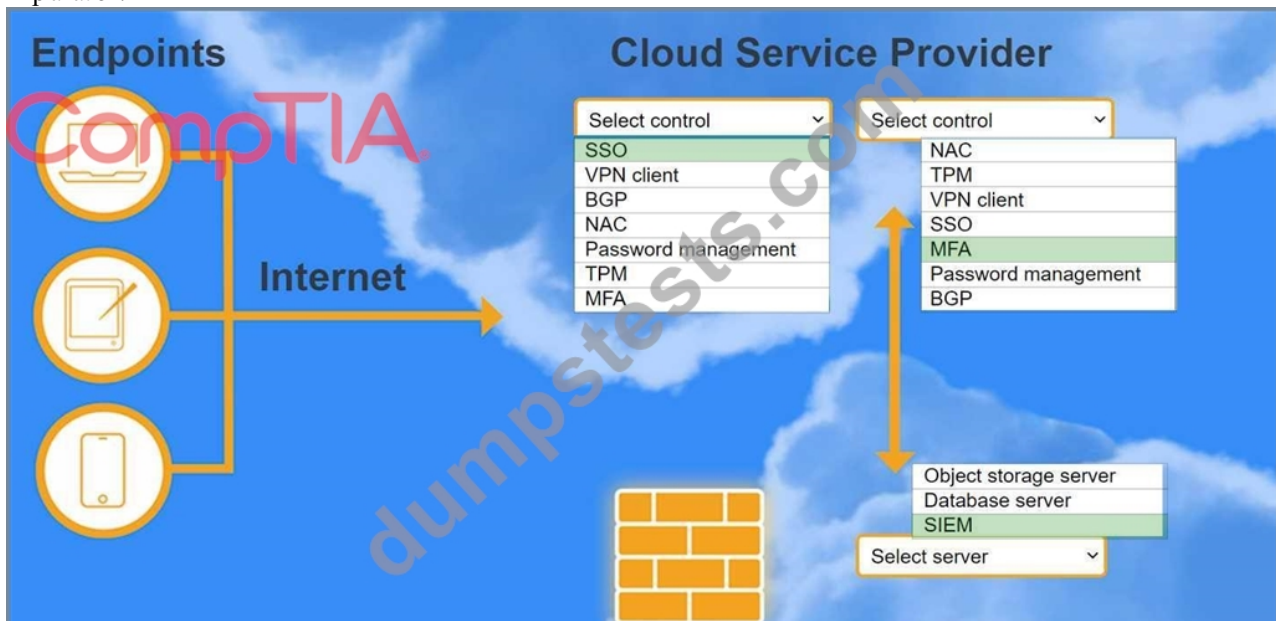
Endpoints

CompTIA

Internet

Cloud Service Provider

Select control

SSO
VPN client
BGP
NAC
Password management
TPM
MFA

Select control

NAC
TPM
VPN client
SSO
MFA
Password management
BGP

Object storage server
Database server
SIEM

Select server

dumpstests.com